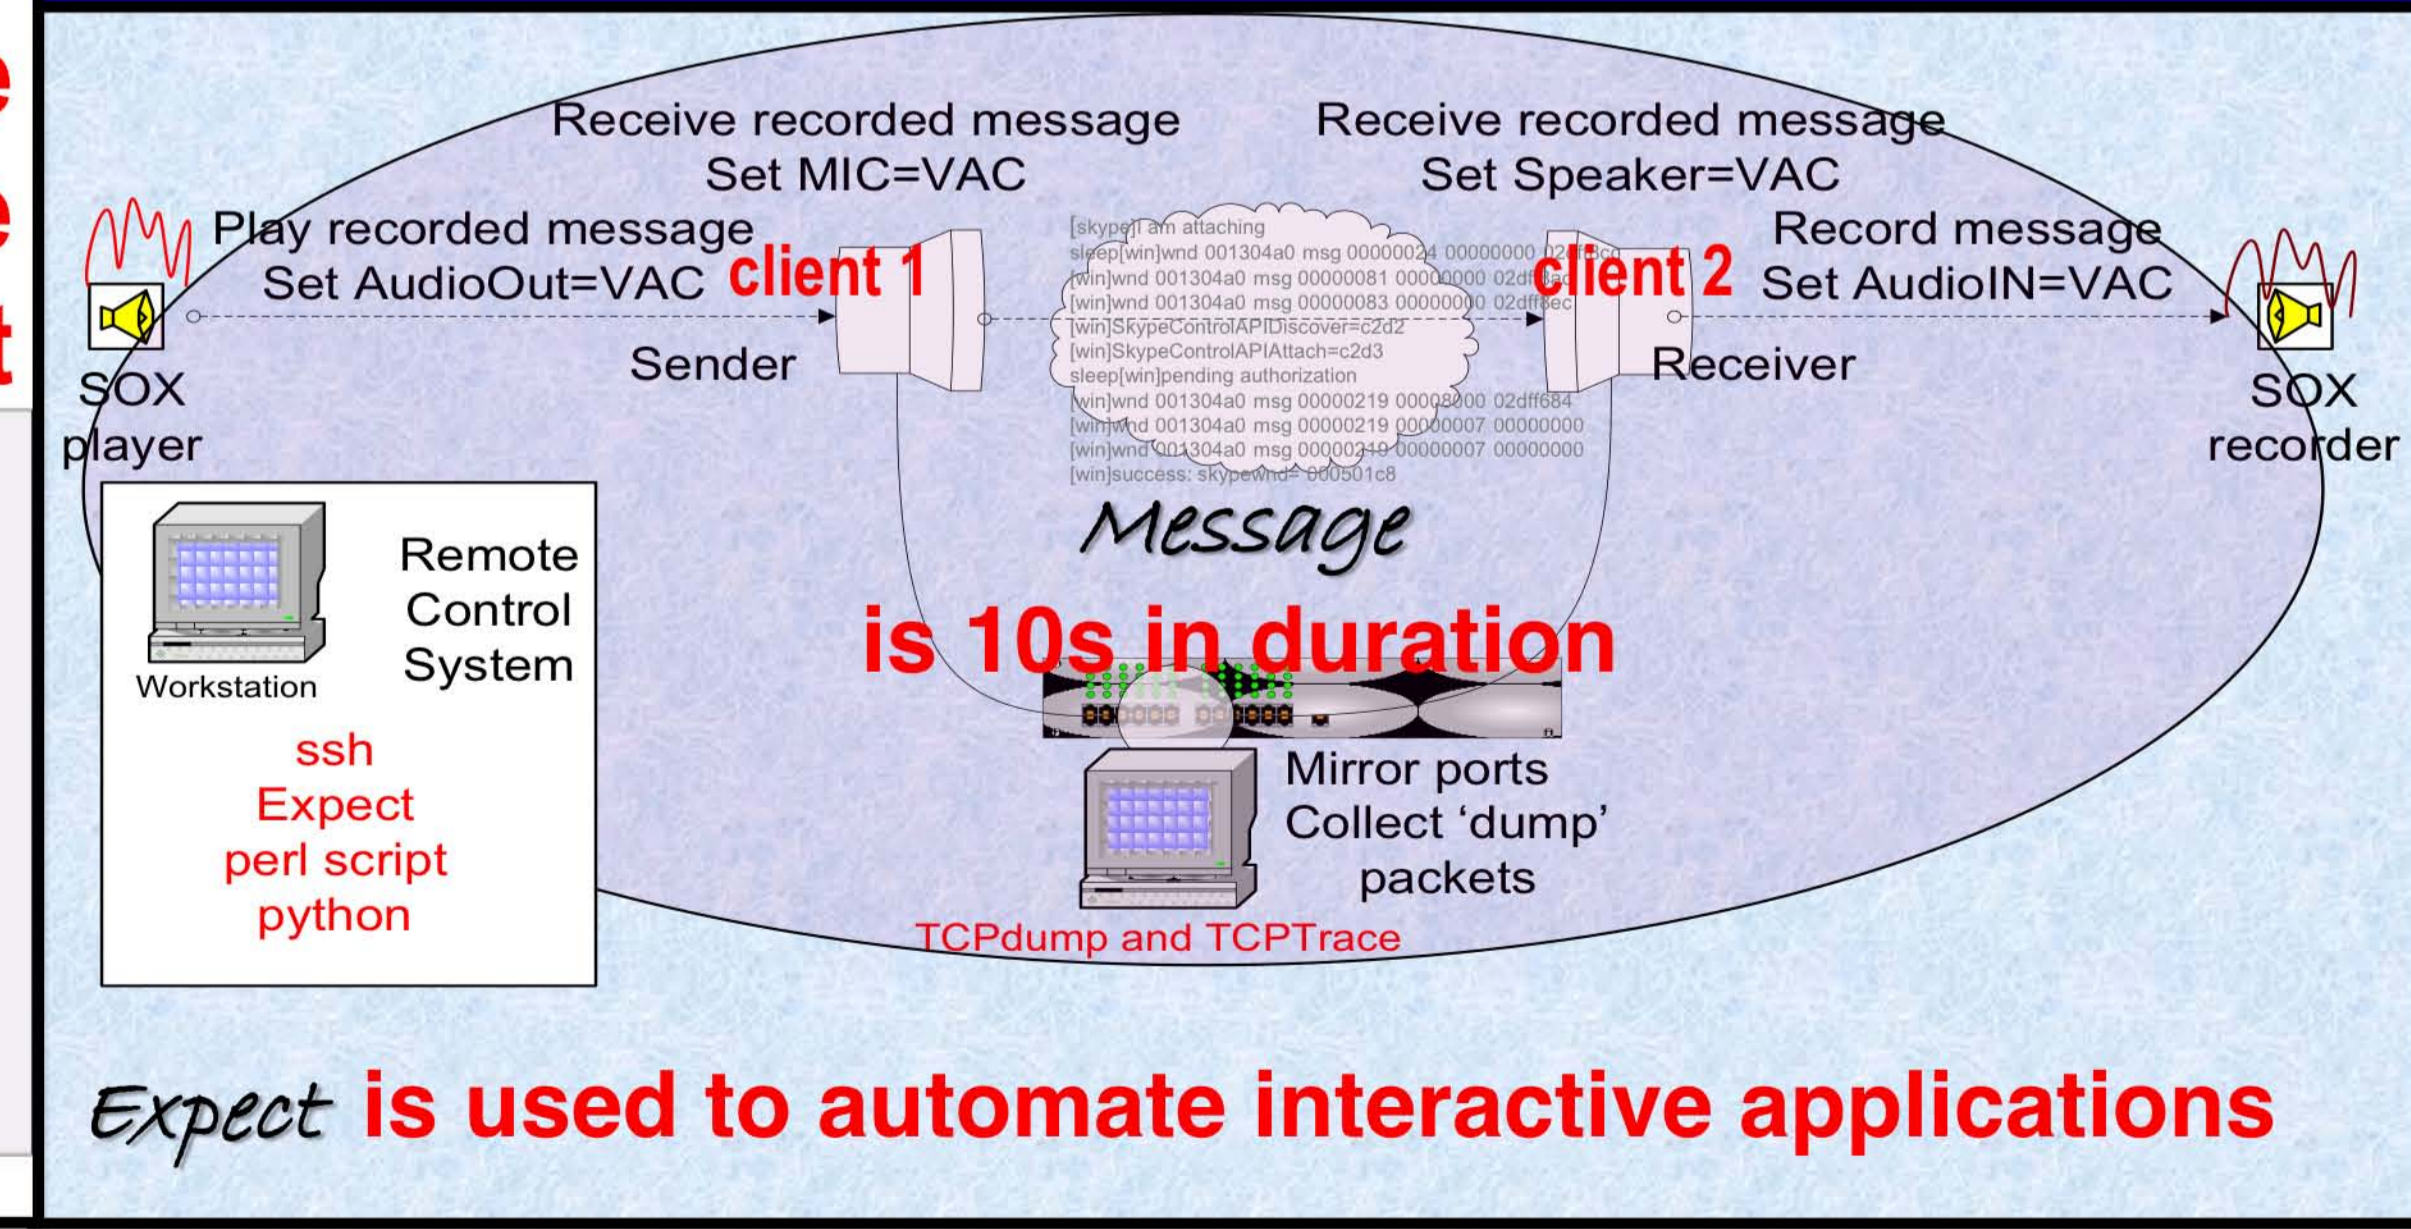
Receive recorded message
Set MIC=VAC

Receive recorded message
Set Speaker=VAC

Play recorded message
Set AudioOut=VAC

client 1

client 2

Record message
Set AudioIN=VAC

[skype]I am attaching
sleep[win]wnd 001304a0 msg 00000024 00000000 02dff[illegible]
[win]wnd 001304a0 msg 00000081 00000000 02dff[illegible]
[win]wnd 001304a0 msg 00000083 00000000 02dff8ec
[win]SkypeControlAPIDiscover=c2d2
[win]SkypeControlAPIAttach=c2d3
sleep[win]pending authorization
[win]wnd 001304a0 msg 00000219 00008000 02dff684
[win]wnd 001304a0 msg 00000219 00000007 00000000
[win]wnd 001304a0 msg 00000219 00000007 00000000
[win]success: skypewnd= 000501c8

SOX
player

Sender

Receiver

SOX
recorder

Message

is 10s in duration

Workstation

Remote
Control
System

ssh
Expect
perl script
python

Mirror ports
Collect 'dump'
packets

TCPdump and TCPTrace

Expect is used to automate interactive applications